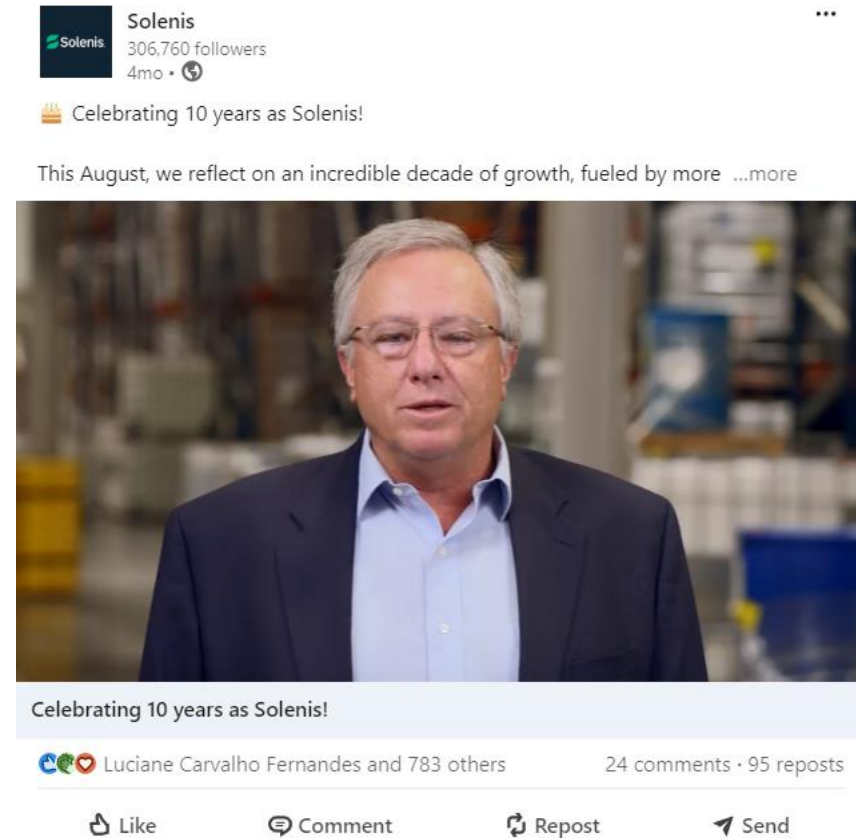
Solenis
Solenis
306,760 followers
4mo •

...

Celebrating 10 years as Solenis!

This August, we reflect on an incredible decade of growth, fueled by more ...more

Celebrating 10 years as Solenis!

Luciane Carvalho Fernandes and 783 others

24 comments · 95 reposts

Like
Comment
Repost
Send